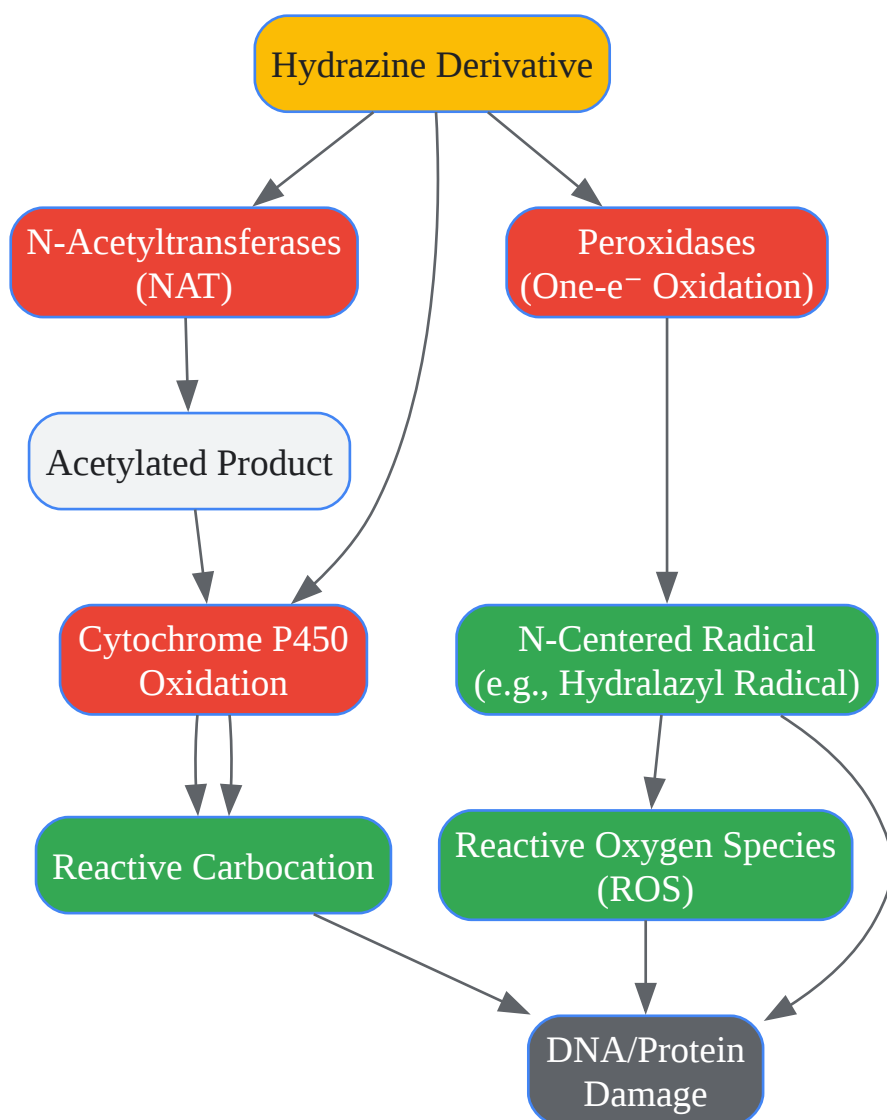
Hydrazine Derivative

N-Acetyltransferases (NAT)

Peroxidases (One-e$^-$ Oxidation)

Acetylated Product

Cytochrome P450 Oxidation

N-Centered Radical (e.g., Hydralazyl Radical)

Reactive Carbocation

Reactive Oxygen Species (ROS)

DNA/Protein Damage